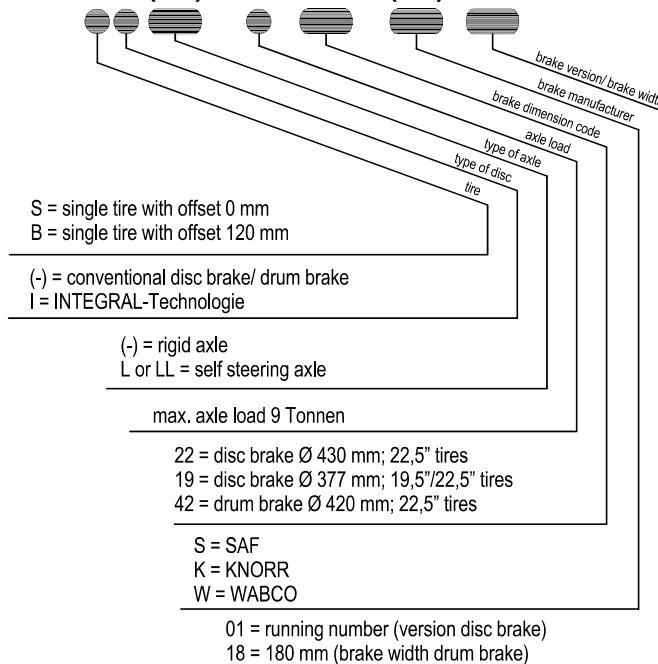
brake version/ brake width
brake manufacturer
brake dimension code
axle load
type of axle
type of disc
tire

S = single tire with offset 0 mm
B = single tire with offset 120 mm

(-) = conventional disc brake/ drum brake
I = INTEGRAL-Technologie

(-) = rigid axle
L or LL = self steering axle

max. axle load 9 Tonnen

22 = disc brake Ø 430 mm; 22,5" tires
19 = disc brake Ø 377 mm; 19,5"/22,5" tires
42 = drum brake Ø 420 mm; 22,5" tires

S = SAF
K = KNORR
W = WABCO

01 = running number (version disc brake)
18 = 180 mm (brake width drum brake)